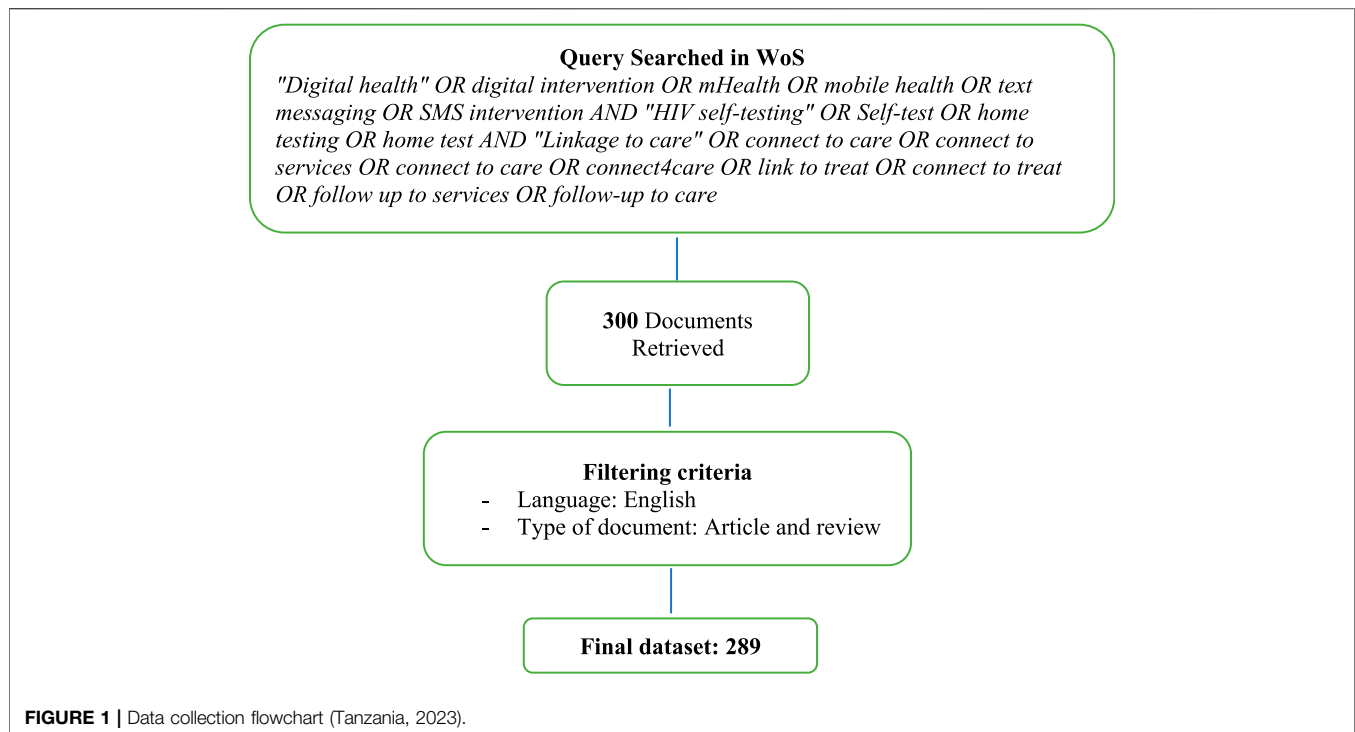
Query Searched in WoS
"Digital health" OR digital intervention OR mHealth OR mobile health OR text messaging OR SMS intervention AND "HIV self-testing" OR Self-test OR home testing OR home test AND "Linkage to care" OR connect to care OR connect to services OR connect to care OR connect4care OR link to treat OR connect to treat OR follow up to services OR follow-up to care

300 Documents Retrieved

Filtering criteria
- Language: English
- Type of document: Article and review

Final dataset: 289

FIGURE 1 | Data collection flowchart (Tanzania, 2023).